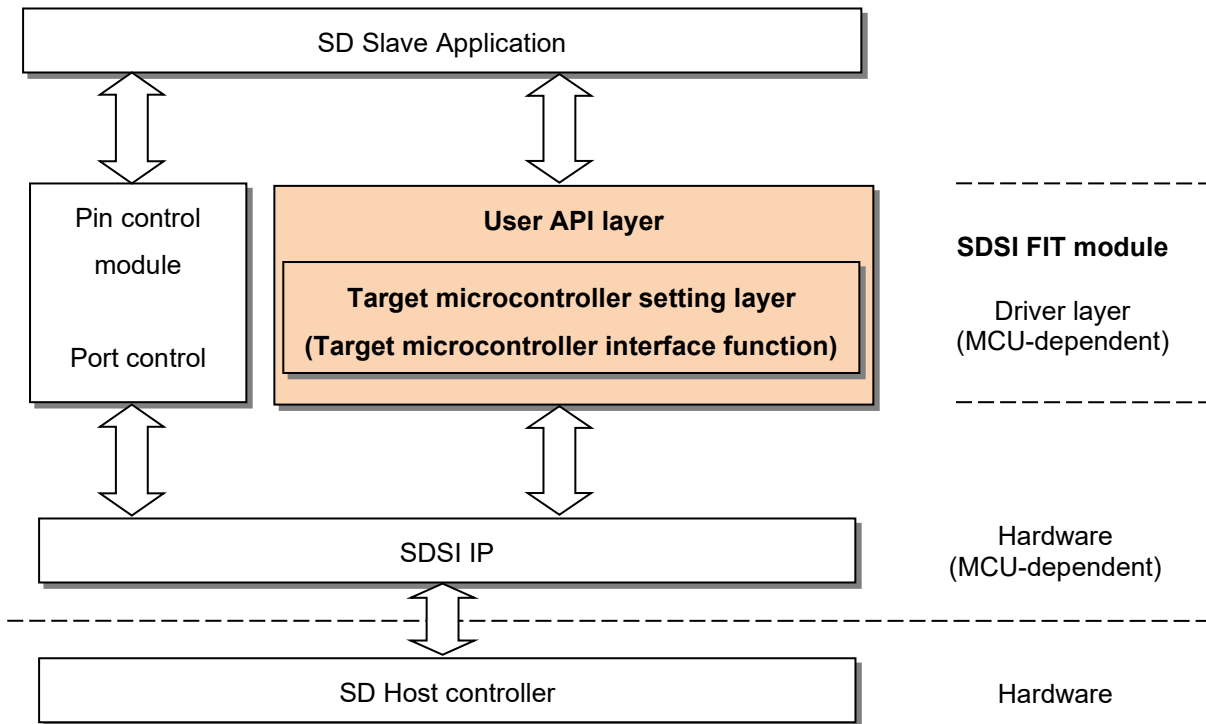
SD Slave Application

Pin control module

Port control

User API layer

Target microcontroller setting layer
(Target microcontroller interface function)

SDSI FIT module

Driver layer
(MCU-dependent)

SDSI IP

Hardware
(MCU-dependent)

SD Host controller

Hardware